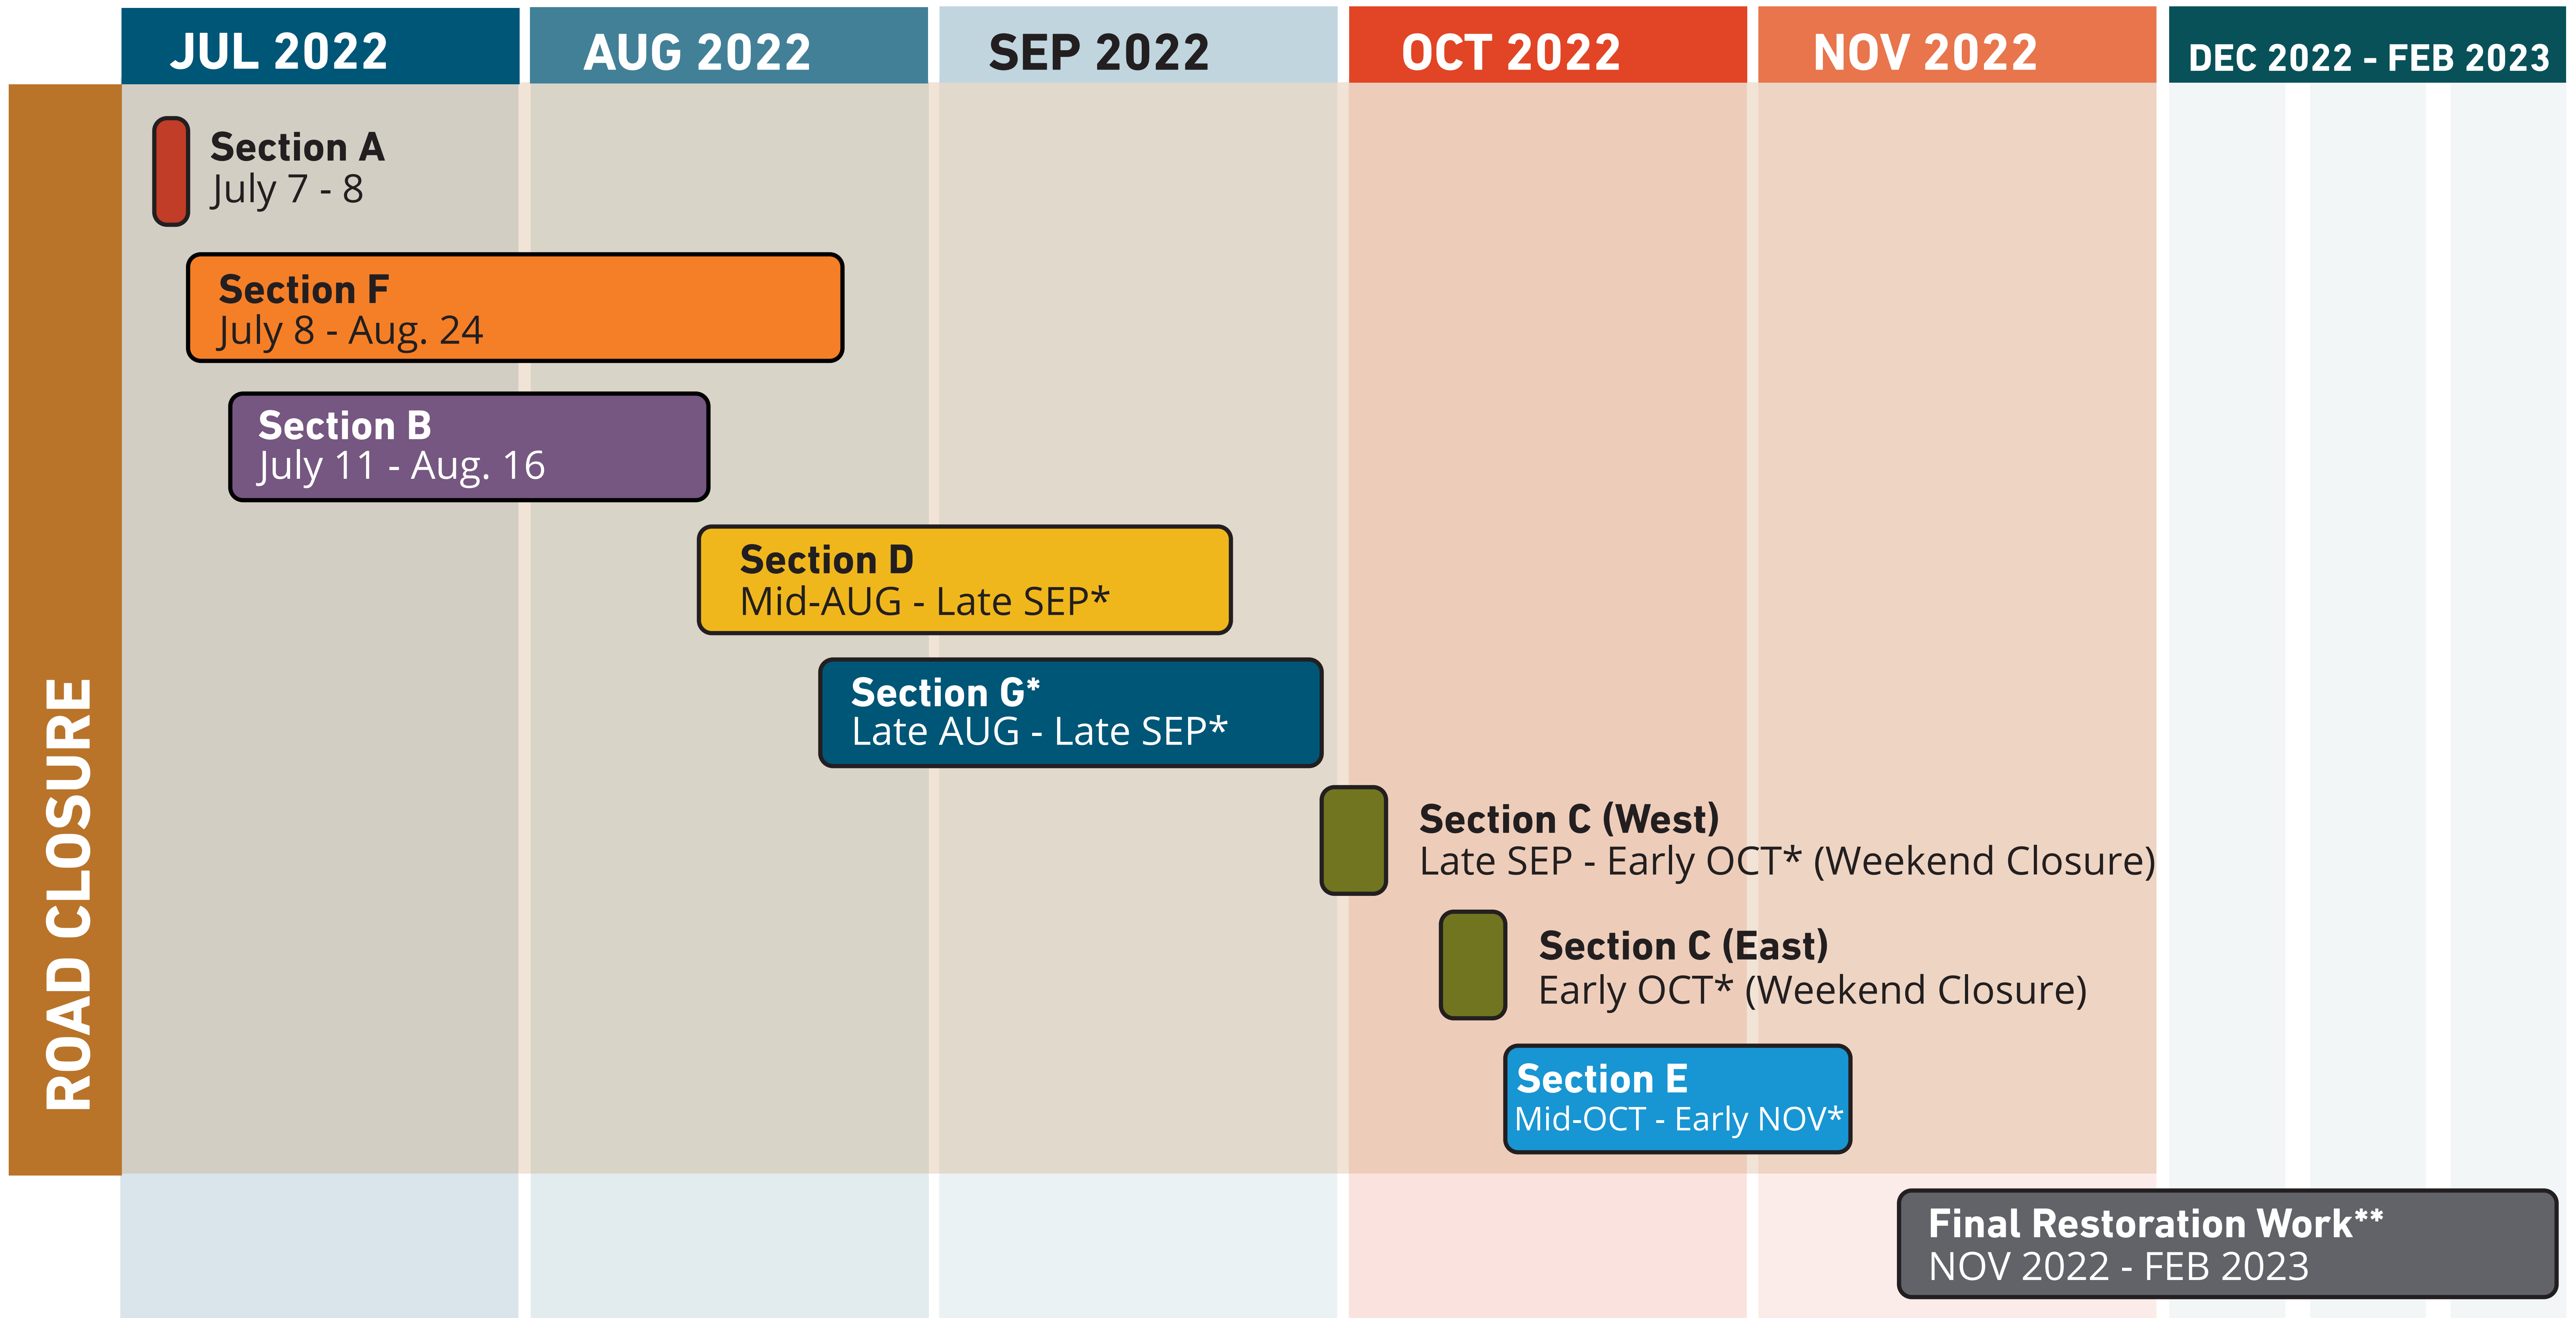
JUL 2022
AUG 2022
SEP 2022
OCT 2022
NOV 2022
DEC 2022 - FEB 2023

ROAD CLOSURE

Section A
July 7 - 8

Section F
July 8 - Aug. 24

Section B
July 11 - Aug. 16

Section D
Mid-AUG - Late SEP*

Section G*
Late AUG - Late SEP*

Section C (West)
Late SEP - Early OCT* (Weekend Closure)

Section C (East)
Early OCT* (Weekend Closure)

Section E
Mid-OCT - Early NOV*

Final Restoration Work**
NOV 2022 - FEB 2023